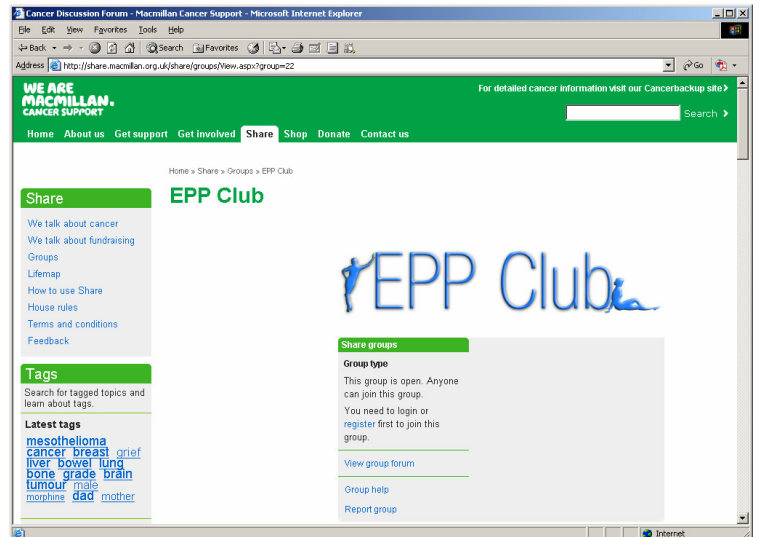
Cancer Discussion Forum - Macmillan Cancer Support - Microsoft Internet Explorer

File Edit View Favorites Tools Help

Back Search Favorites

Address http://share.macmillan.org.uk/share/groups/View.aspx?group=22

Go

WE ARE MACMILLAN. CANCER SUPPORT

For detailed cancer information visit our Cancerbackup site

Search

Home About us Get support Get involved Share Shop Donate Contact us

Home » Share » Groups » EPP Club

EPP Club

Share

We talk about cancer
We talk about fundraising
Groups
Lifemap
How to use Share
House rules
Terms and conditions
Feedback

Tags

Search for tagged topics and learn about tags.

Latest tags

mesothelioma cancer breast grief liver bowel lung bone grade brain tumour male morphine dad mother

EPP Club

Share groups

Group type

This group is open. Anyone can join this group.

You need to login or register first to join this group.

View group forum

Group help

Report group

Internet